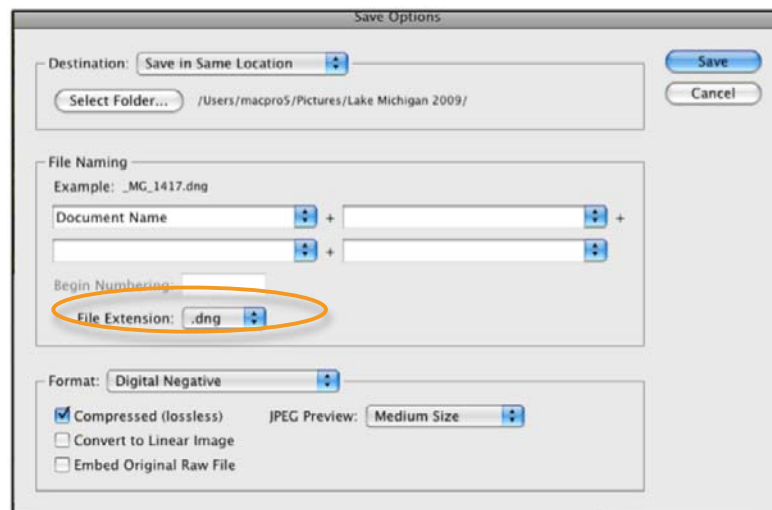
Save Options

Destination: Save in Same Location

Select Folder... /Users/macpro5/Pictures/Lake Michigan 2009/

Save

Cancel

File Naming

Example: _MG_1417.dng

Document Name +  +

+

Begin Numbering:

File Extension: .dng

Format: Digital Negative

Compressed (lossless)

JPEG Preview: Medium Size

Convert to Linear Image

Embed Original Raw File